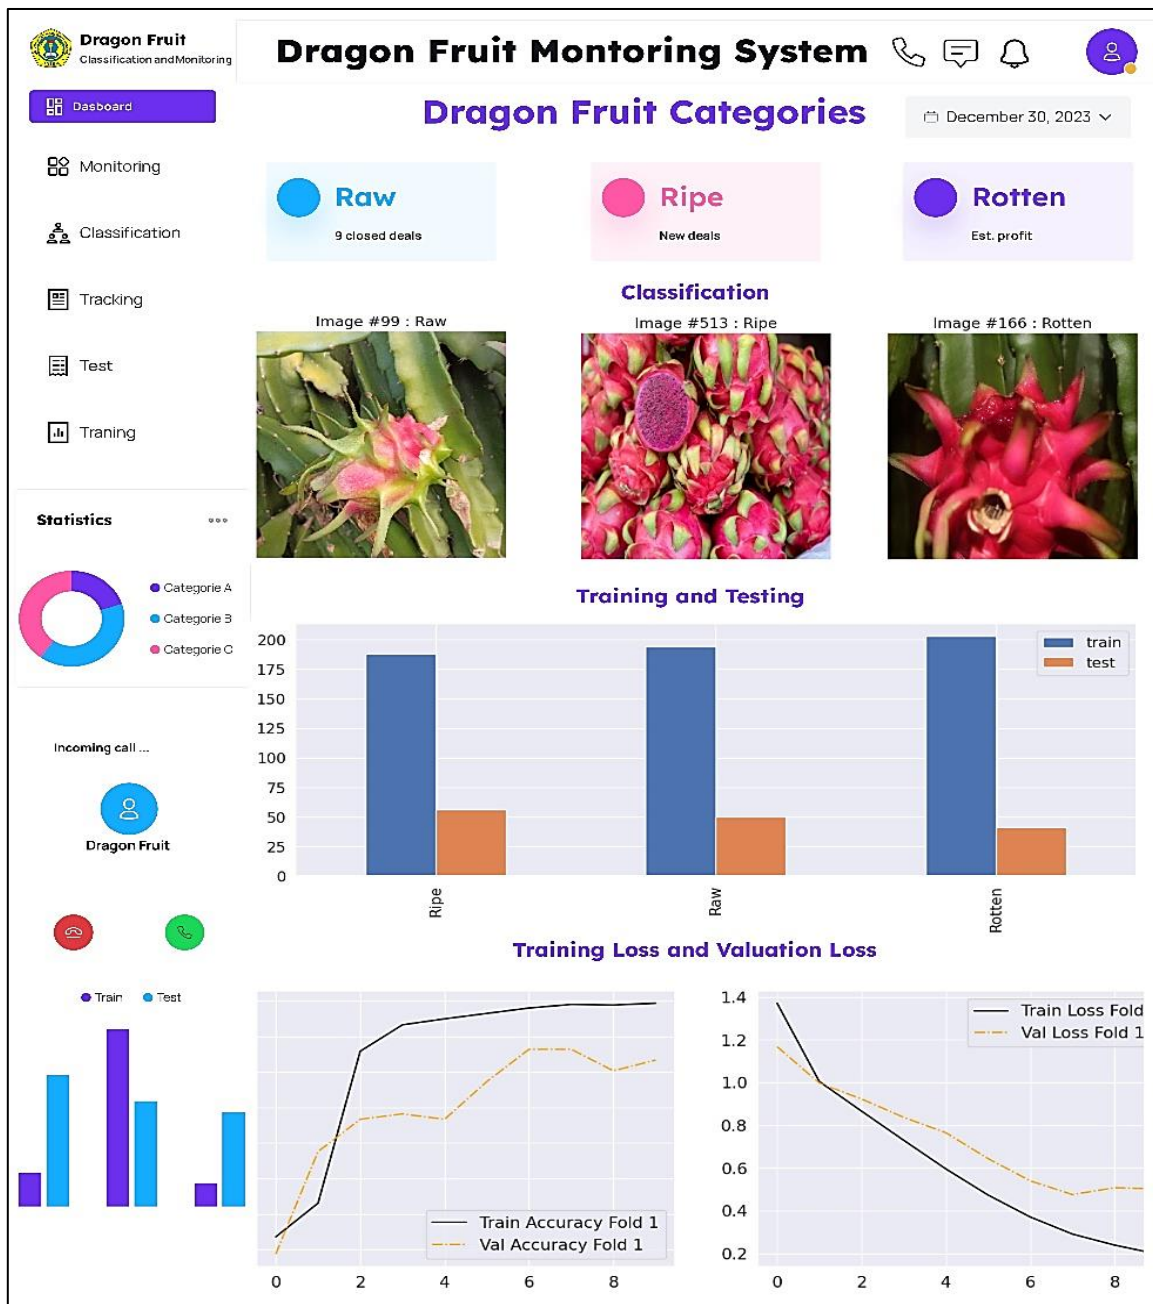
Dragon Fruit
Classification and Monitoring

Dasboard

Monitoring

Classification

Tracking

Test

Traning

Statistics

Categorie A
Categorie B
Categorie C

Incoming call ...

Dragon Fruit

Train Test

Dragon Fruit Montoring System

Dragon Fruit Categories

December 30, 2023

Raw
9 closed deals

Ripe
New deals

Rotten
Est. profit

Classification

Image #99 : Raw

Image #513 : Ripe

Image #166 : Rotten

Training and Testing

200
175
150
125
100
75
50
25
0

train
test

Ripe
Raw
Rotten

Training Loss and Valuation Loss

Train Accuracy Fold 1
Val Accuracy Fold 1

0 2 4 6 8

1.4
1.2
1.0
0.8
0.6
0.4
0.2

Train Loss Fold
Val Loss Fold 1

0 2 4 6 8